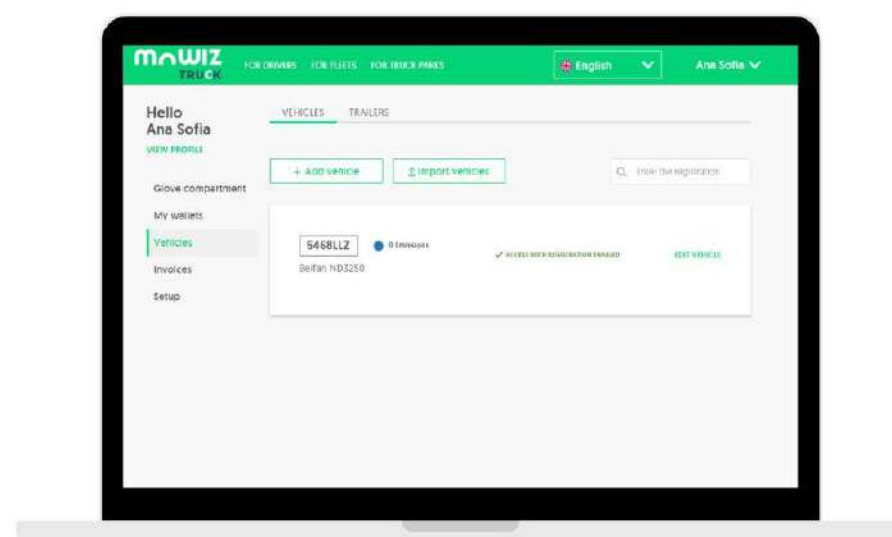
mowiz TRUCK FOR DRIVERS FOR FLEETS FOR TRUCK PARKS English Ana Sofia

Hello Ana Sofia
VIEW PROFILE

Glove compartment
My wallets
Vehicles
Invoices
Setup

VEHICLES TRAILERS

+ Add vehicle
Import vehicles
Enter the registration

5468LLZ
0 Emissions
Belfan ND3250
ACCESS WITH REGISTRATION ENABLED
EDIT VEHICLE